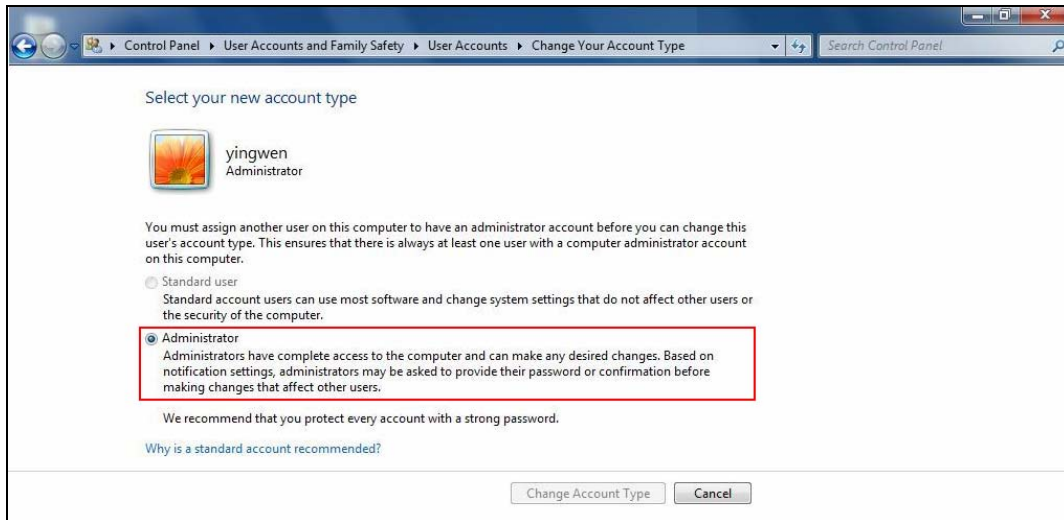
Control Panel ▸ User Accounts and Family Safety ▸ User Accounts ▸ Change Your Account Type

Search Control Panel

Select your new account type

yingwen
Administrator

You must assign another user on this computer to have an administrator account before you can change this user's account type. This ensures that there is always at least one user with a computer administrator account on this computer.

Standard user
Standard account users can use most software and change system settings that do not affect other users or the security of the computer.

Administrator
Administrators have complete access to the computer and can make any desired changes. Based on notification settings, administrators may be asked to provide their password or confirmation before making changes that affect other users.

We recommend that you protect every account with a strong password.

Why is a standard account recommended?

Change Account Type Cancel